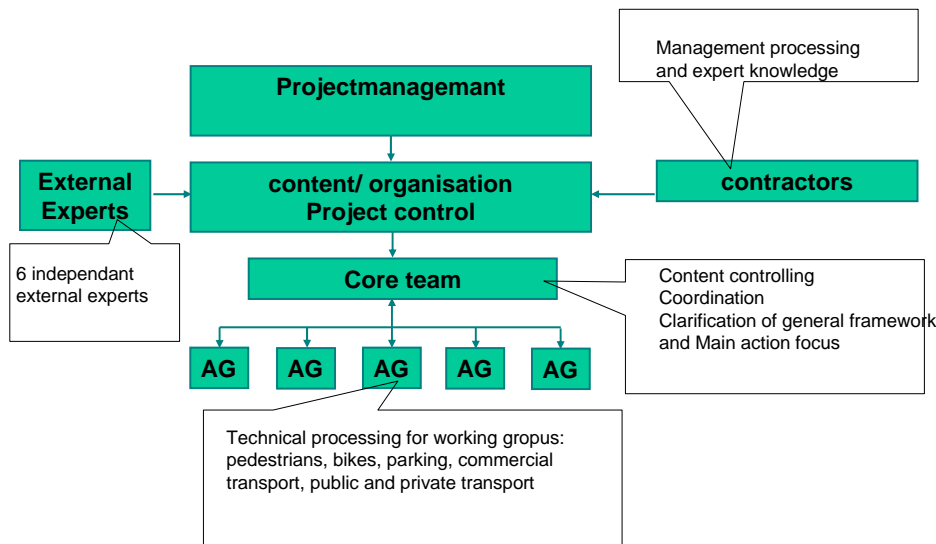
Management processing
and expert knowledge

Projectmanagemant

External Experts

content/ organisation
Project control

contractors

6 independant external experts

Core team

Content controlling
Coordination
Clarification of general framework
and Main action focus

AG

AG

AG

AG

AG

Technical processing for working gropus: pedestrians, bikes, parking, commercial transport, public and private transport